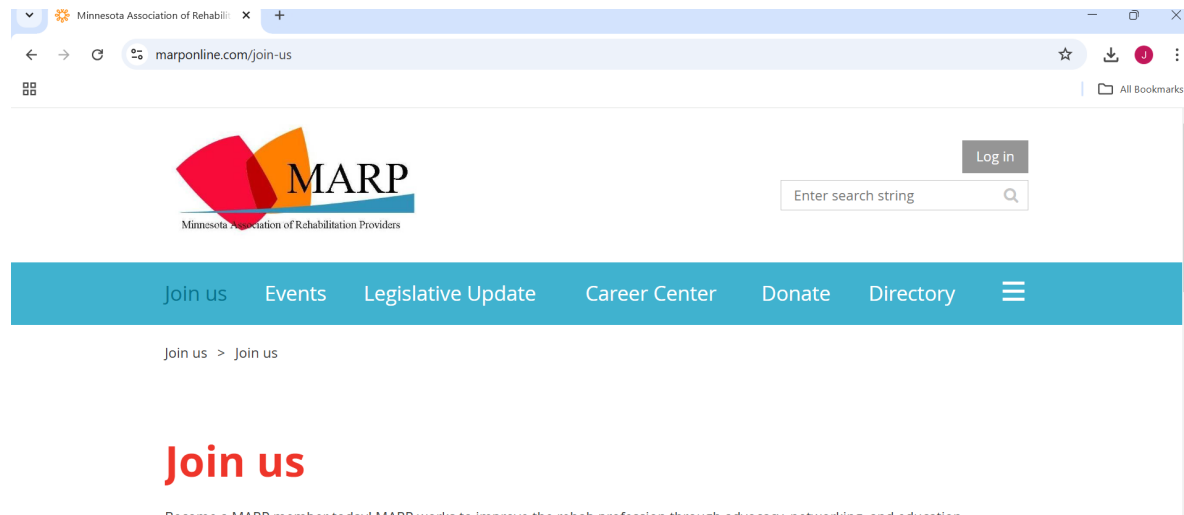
Minnesota Association of Rehabili ×
+
marponline.com/join-us
J
All Bookmarks

MARP
Minnesota Association of Rehabilitation Providers

Log in
Enter search string

Join us Events Legislative Update Career Center Donate Directory

Join us > Join us

Join us

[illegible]